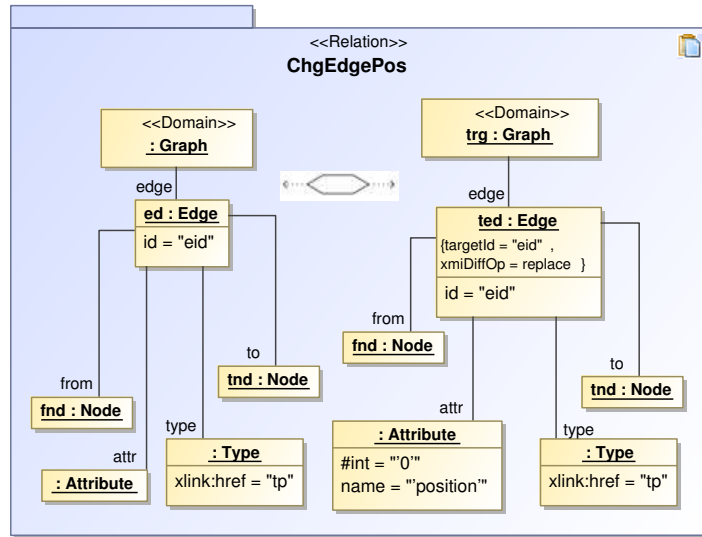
<<Relation>>
ChgEdgePos

<<Domain>>
: Graph

edge

ed : Edge
id = "eid"

from
fnd : Node

attr
: Attribute

type
: Type
xlink:href = "tp"

to
tnd : Node

<<Domain>>
trg : Graph

edge

ted : Edge
{targetId = "eid" , xmiDiffOp = replace }
id = "eid"

from
fnd : Node

attr
: Attribute
#int = "'0'"
name = "'position'"

type
: Type
xlink:href = "tp"

to
tnd : Node